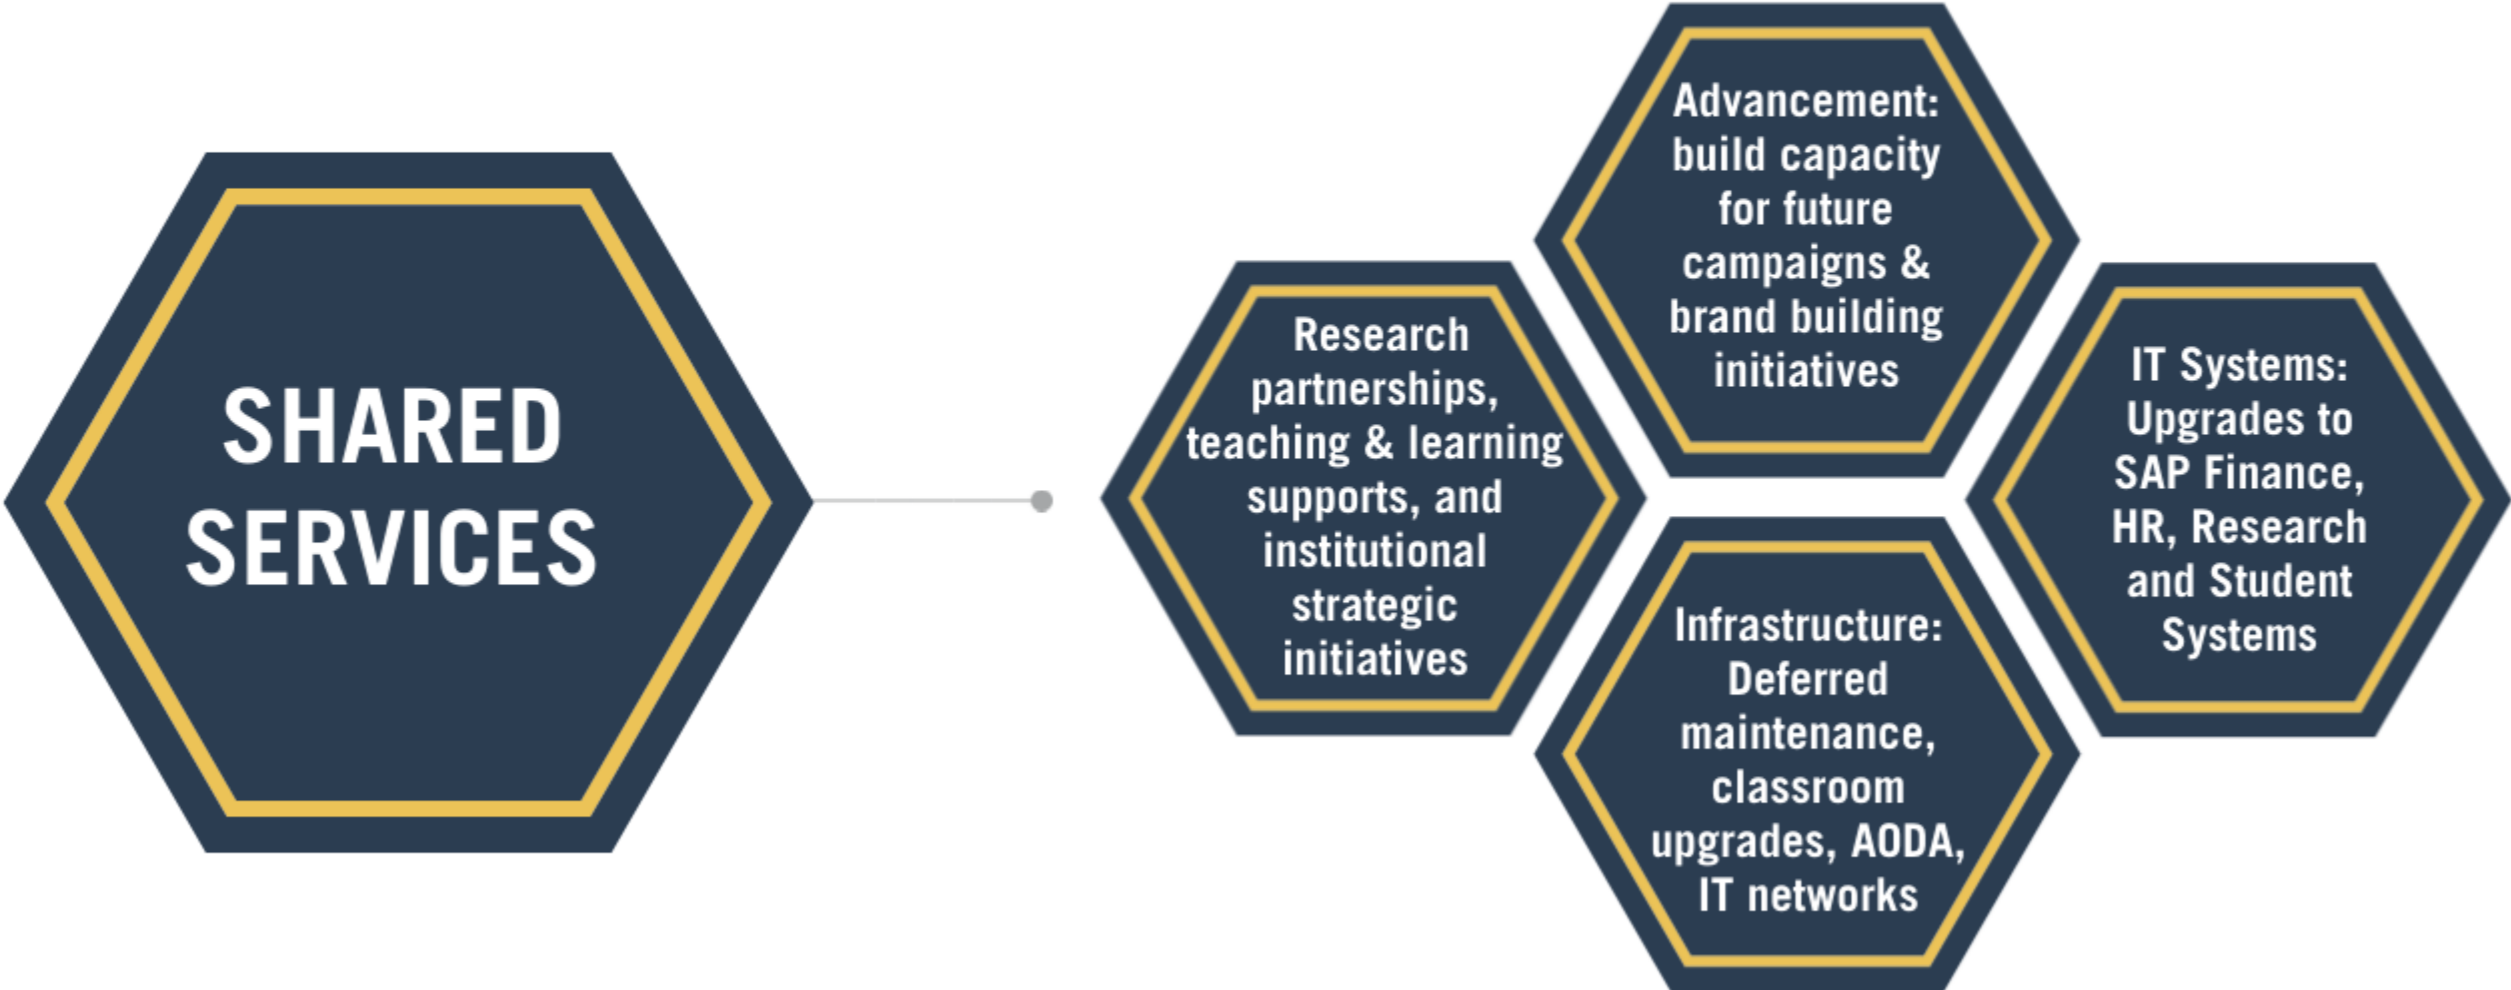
SHARED SERVICES

Research partnerships, teaching & learning supports, and institutional strategic initiatives

Advancement: build capacity for future campaigns & brand building initiatives

Infrastructure: Deferred maintenance, classroom upgrades, AODA, IT networks

IT Systems: Upgrades to SAP Finance, HR, Research and Student Systems